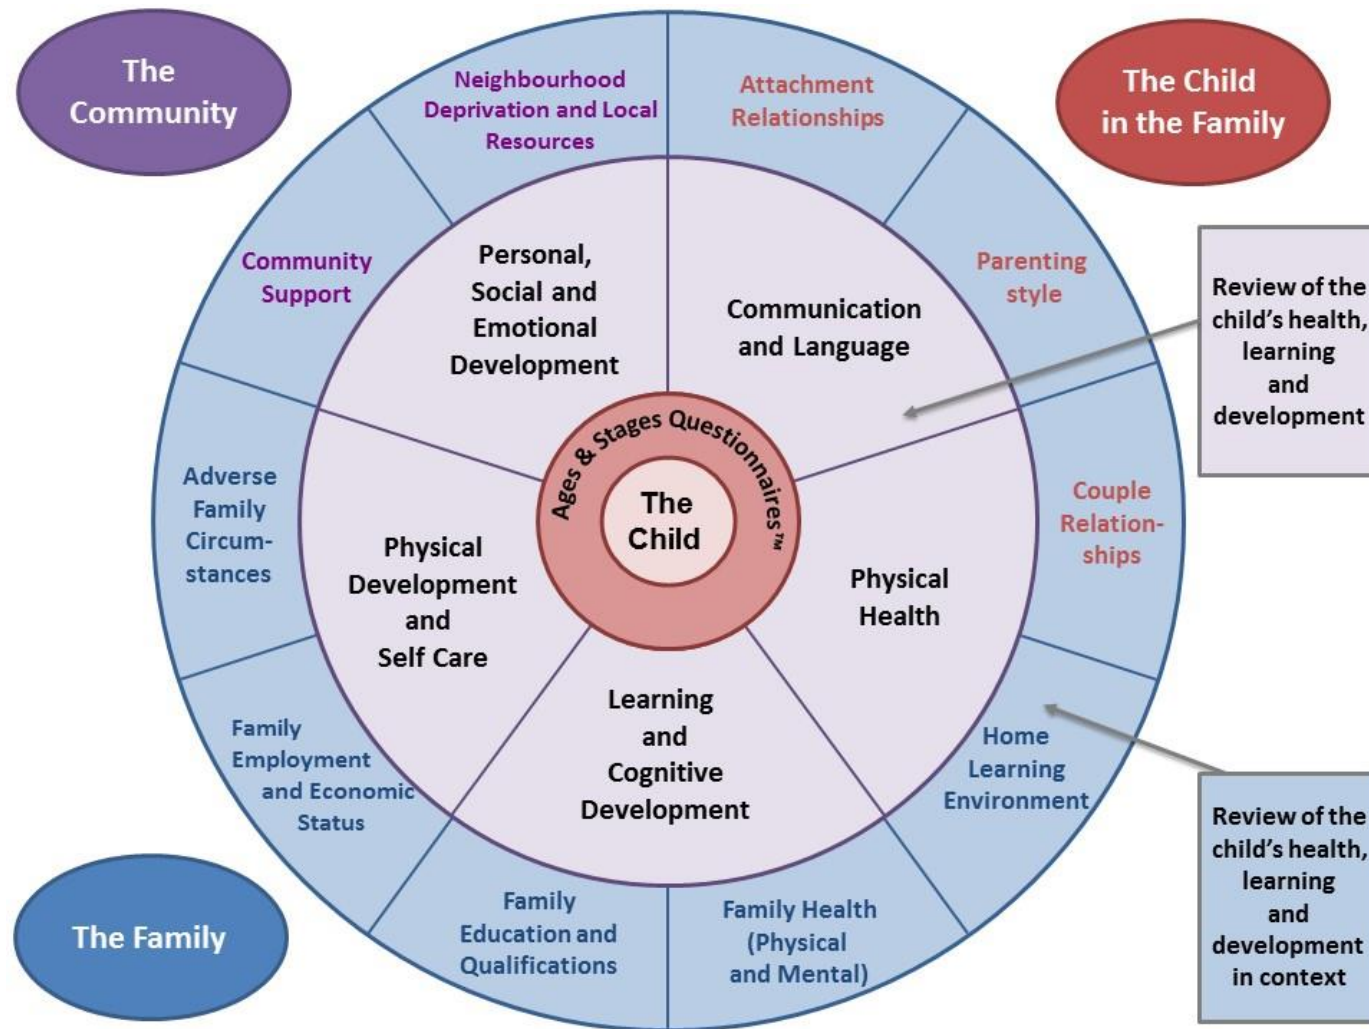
The Community

Neighbourhood Deprivation and Local Resources

Attachment Relationships

The Child in the Family

Community Support

Personal, Social and Emotional Development

Communication and Language

Parenting style

Review of the child's health, learning and development

Ages & Stages Questionnaires™

The Child

Adverse Family Circumstances

Physical Development and Self Care

Physical Health

Couple Relationships

Learning and Cognitive Development

Family Employment and Economic Status

Home Learning Environment

Review of the child's health, learning and development in context

The Family

Family Education and Qualifications

Family Health (Physical and Mental)